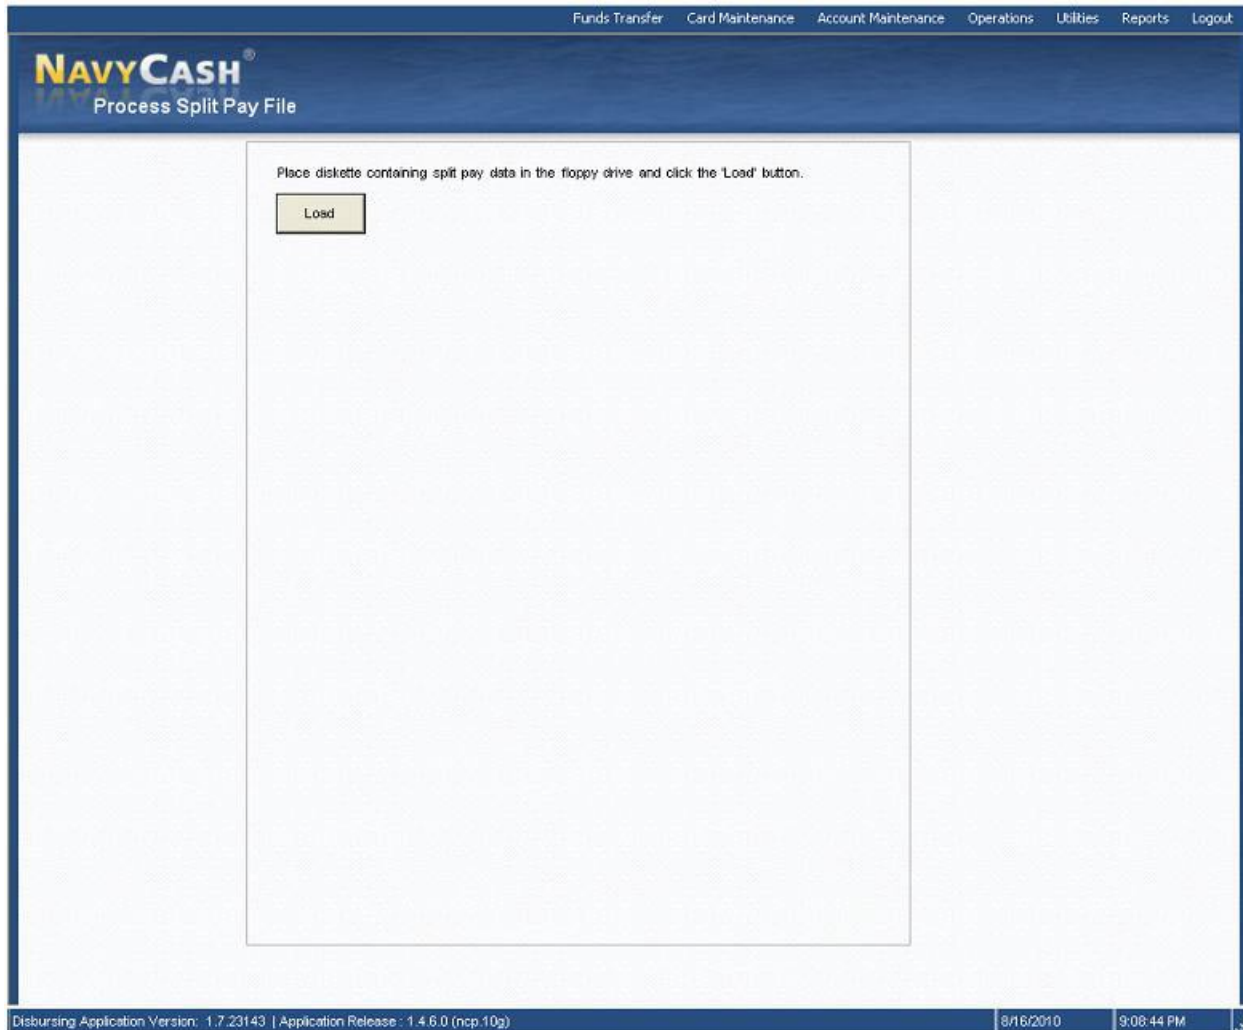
Funds Transfer Card Maintenance Account Maintenance Operations Utilities Reports Logout

NAVYCASH®
Process Split Pay File

Place diskette containing split pay data in the floppy drive and click the 'Load' button.

Load

Disbursing Application Version: 1.7.23143 | Application Release : 1.4.6.0 (ncp.10g) 8/16/2010 9:08:44 PM